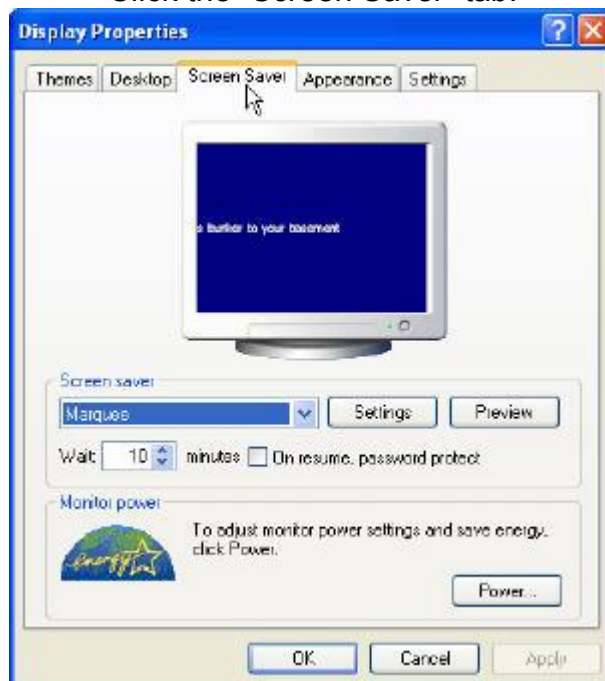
Click the "Screen Saver" tab.

Display Properties

Themes | Desktop | Screen Saver | Appearance | Settings

s further to your basement

Screen saver

Marquee

Settings

Preview

Wait 10 minutes On resume, password protect

Monitor power

To adjust monitor power settings and save energy, click Power.

energy

Power...

OK

Cancel

Apply